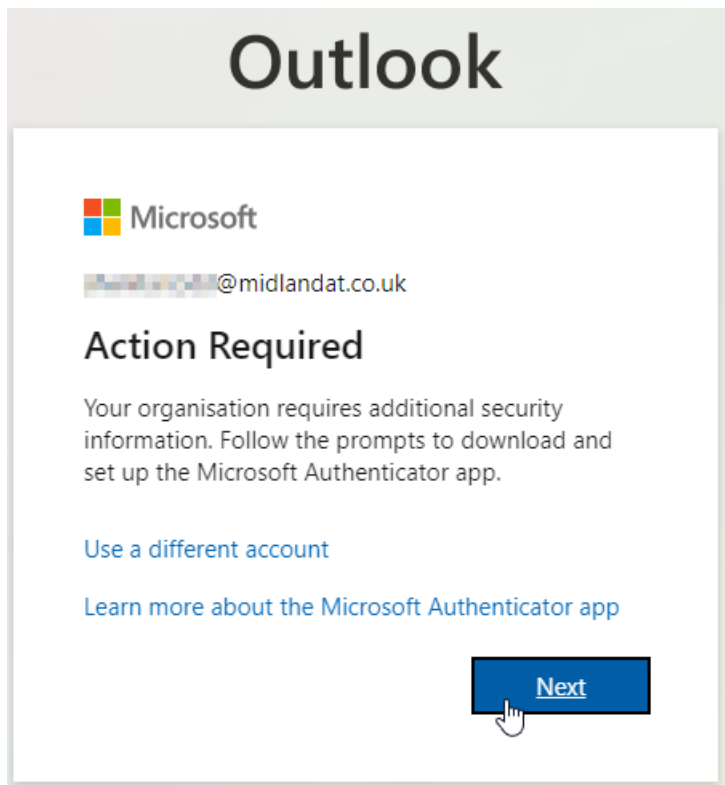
Outlook

Microsoft

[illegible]@midlandat.co.uk

Action Required

Your organisation requires additional security information. Follow the prompts to download and set up the Microsoft Authenticator app.

Use a different account

Learn more about the Microsoft Authenticator app

Next